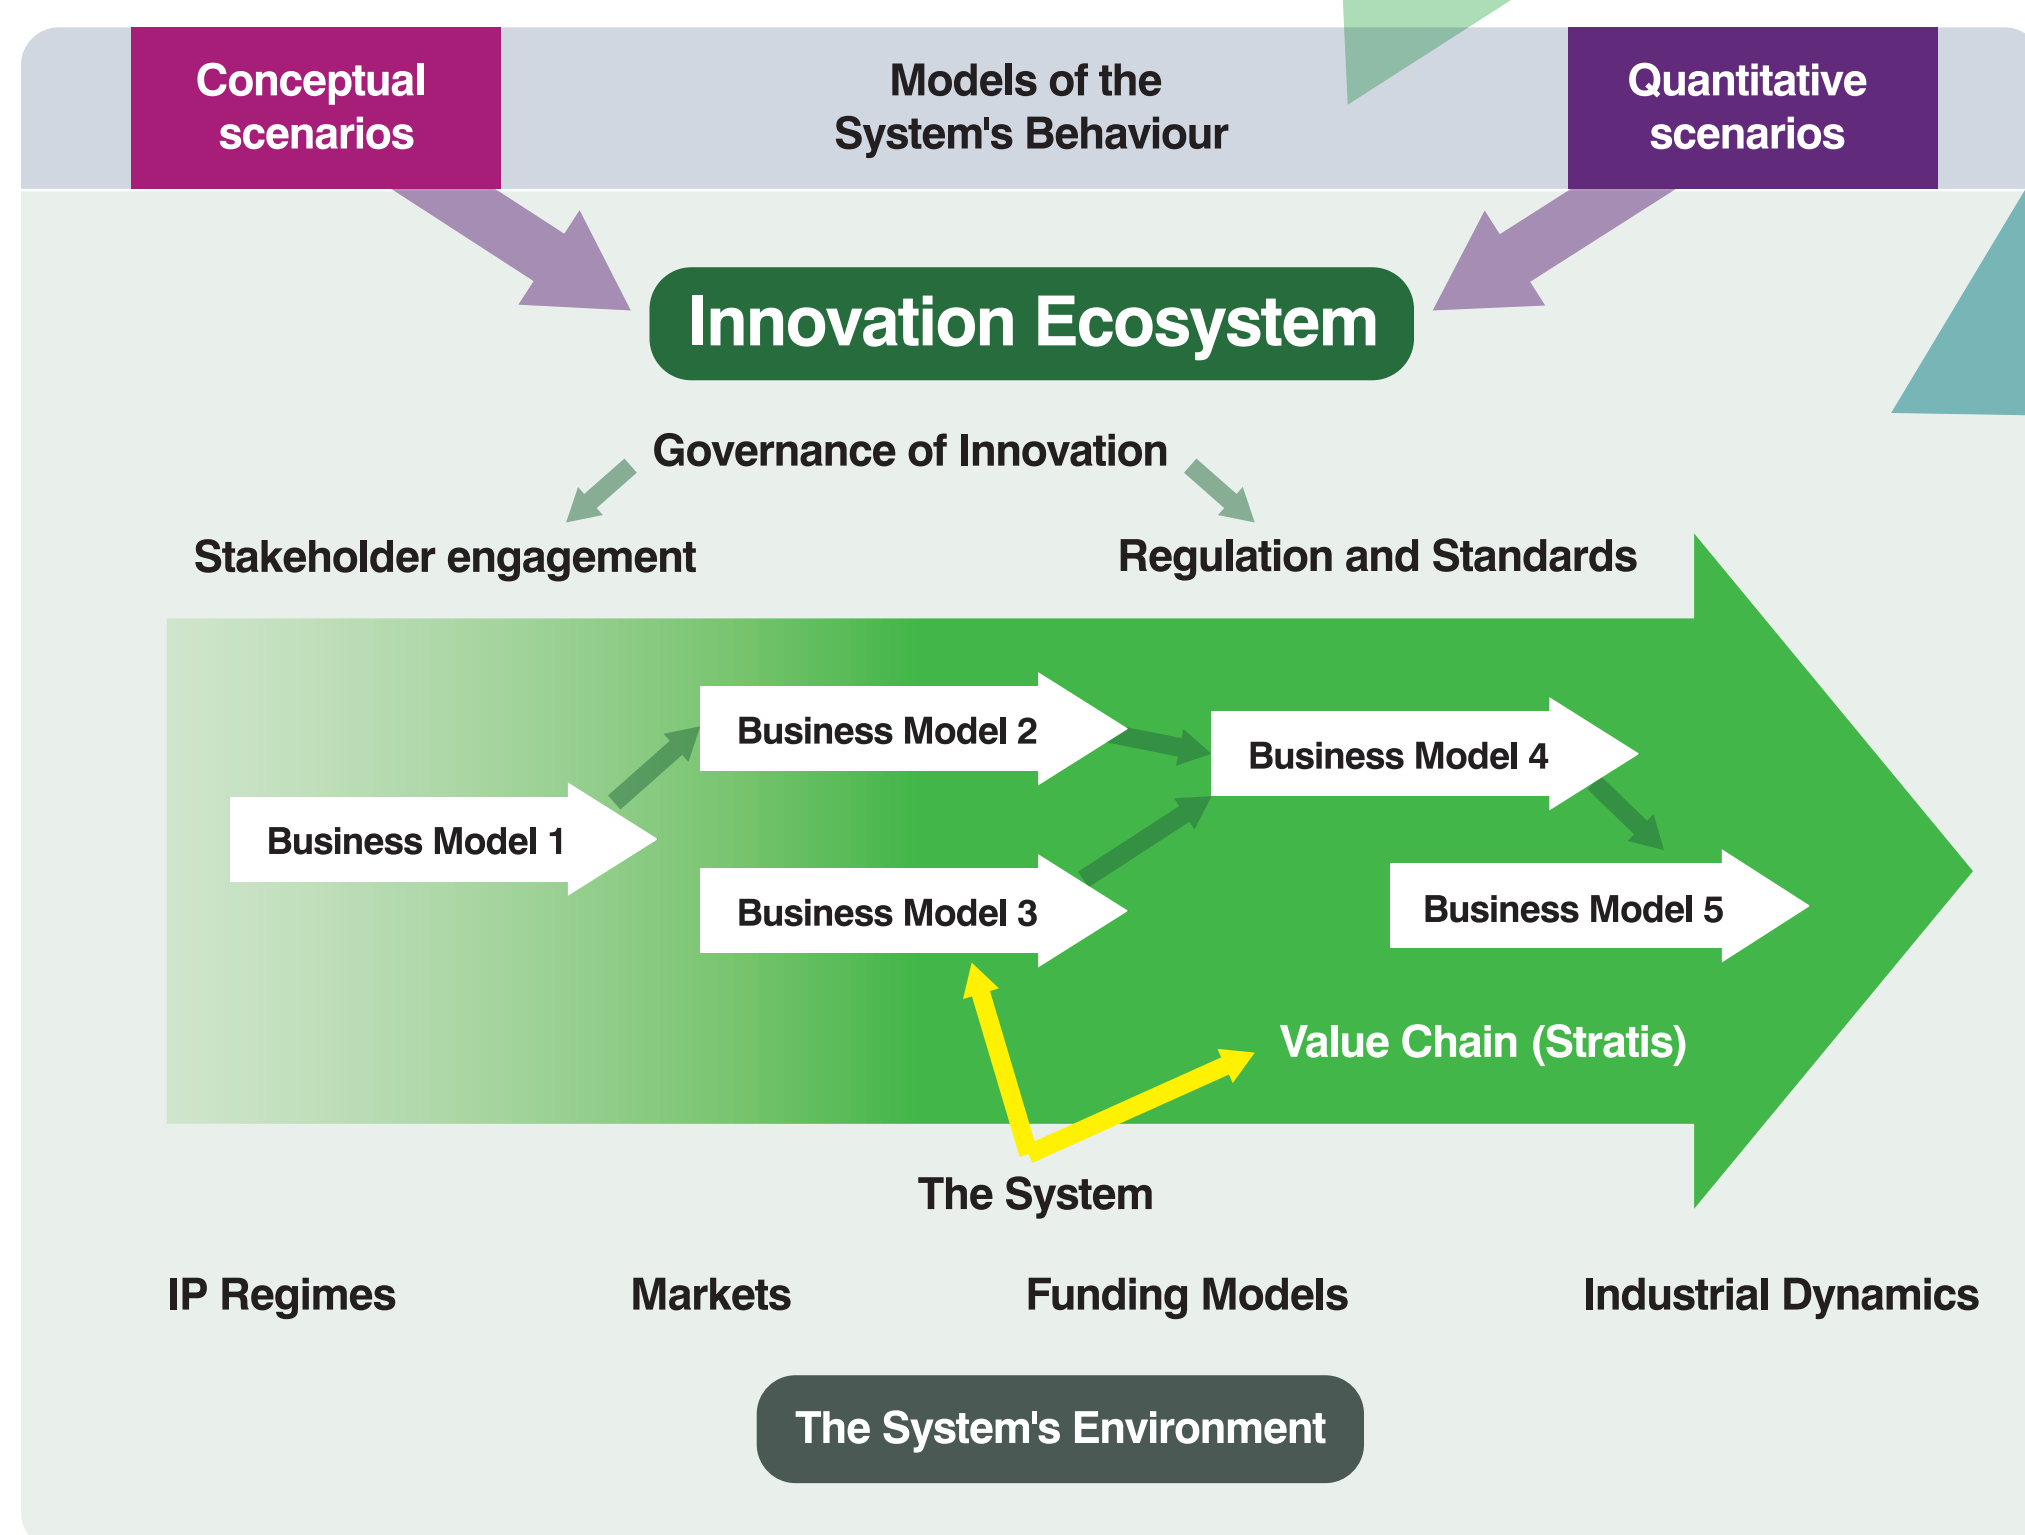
Conceptual scenarios

Models of the System's Behaviour

Quantitative scenarios

Innovation Ecosystem

Governance of Innovation

Stakeholder engagement

Regulation and Standards

Business Model 2

Business Model 4

Business Model 1

Business Model 3

Business Model 5

Value Chain (Stratis)

The System

IP Regimes

Markets

Funding Models

Industrial Dynamics

The System's Environment